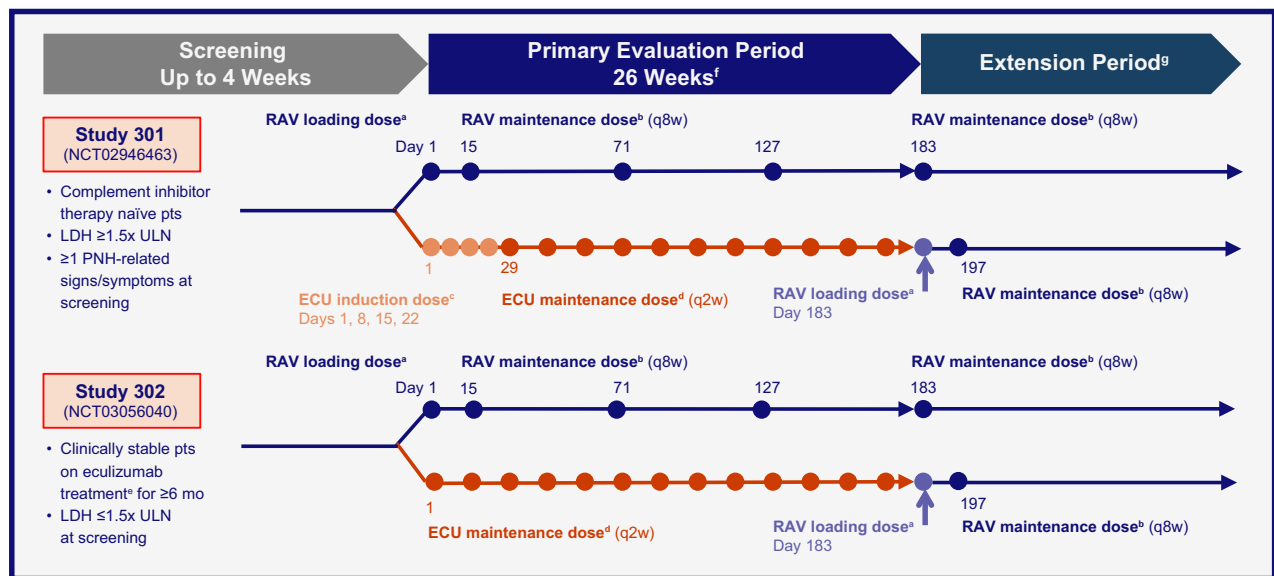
Screening
Up to 4 Weeks

Primary Evaluation Period
26 Weeks$^f$

Extension Period$^g$

Study 301
(NCT02946463)

• Complement inhibitor therapy naïve pts
• LDH ≥1.5x ULN
• ≥1 PNH-related signs/symptoms at screening

RAV loading dose$^a$

RAV maintenance dose$^b$ (q8w)

RAV maintenance dose$^b$ (q8w)

Day 1 15 71 127 183

1 29

197

ECU induction dose$^c$
Days 1, 8, 15, 22

ECU maintenance dose$^d$ (q2w)

RAV loading dose$^a$
Day 183

RAV maintenance dose$^b$ (q8w)

Study 302
(NCT03056040)

• Clinically stable pts on eculizumab treatment$^e$ for ≥6 mo
• LDH ≤1.5x ULN at screening

RAV loading dose$^a$

RAV maintenance dose$^b$ (q8w)

RAV maintenance dose$^b$ (q8w)

Day 1 15 71 127 183

1

197

ECU maintenance dose$^d$ (q2w)

RAV loading dose$^a$
Day 183

RAV maintenance dose$^b$ (q8w)